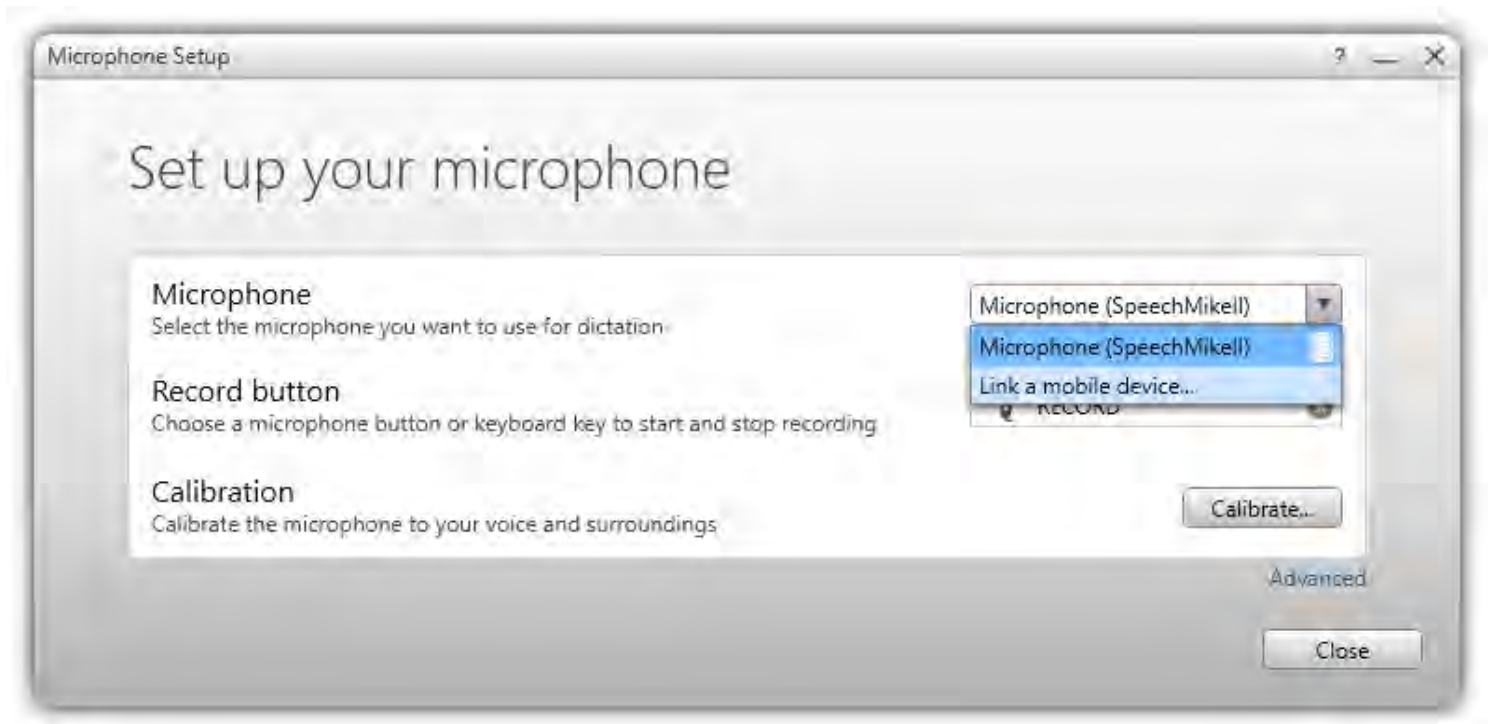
Microphone Setup

? — ✕

Set up your microphone

Microphone
Select the microphone you want to use for dictation

Microphone (SpeechMikell)

Microphone (SpeechMikell)
Link a mobile device...

Record button
Choose a microphone button or keyboard key to start and stop recording

RECORD

Calibration
Calibrate the microphone to your voice and surroundings

Calibrate...

Advanced

Close